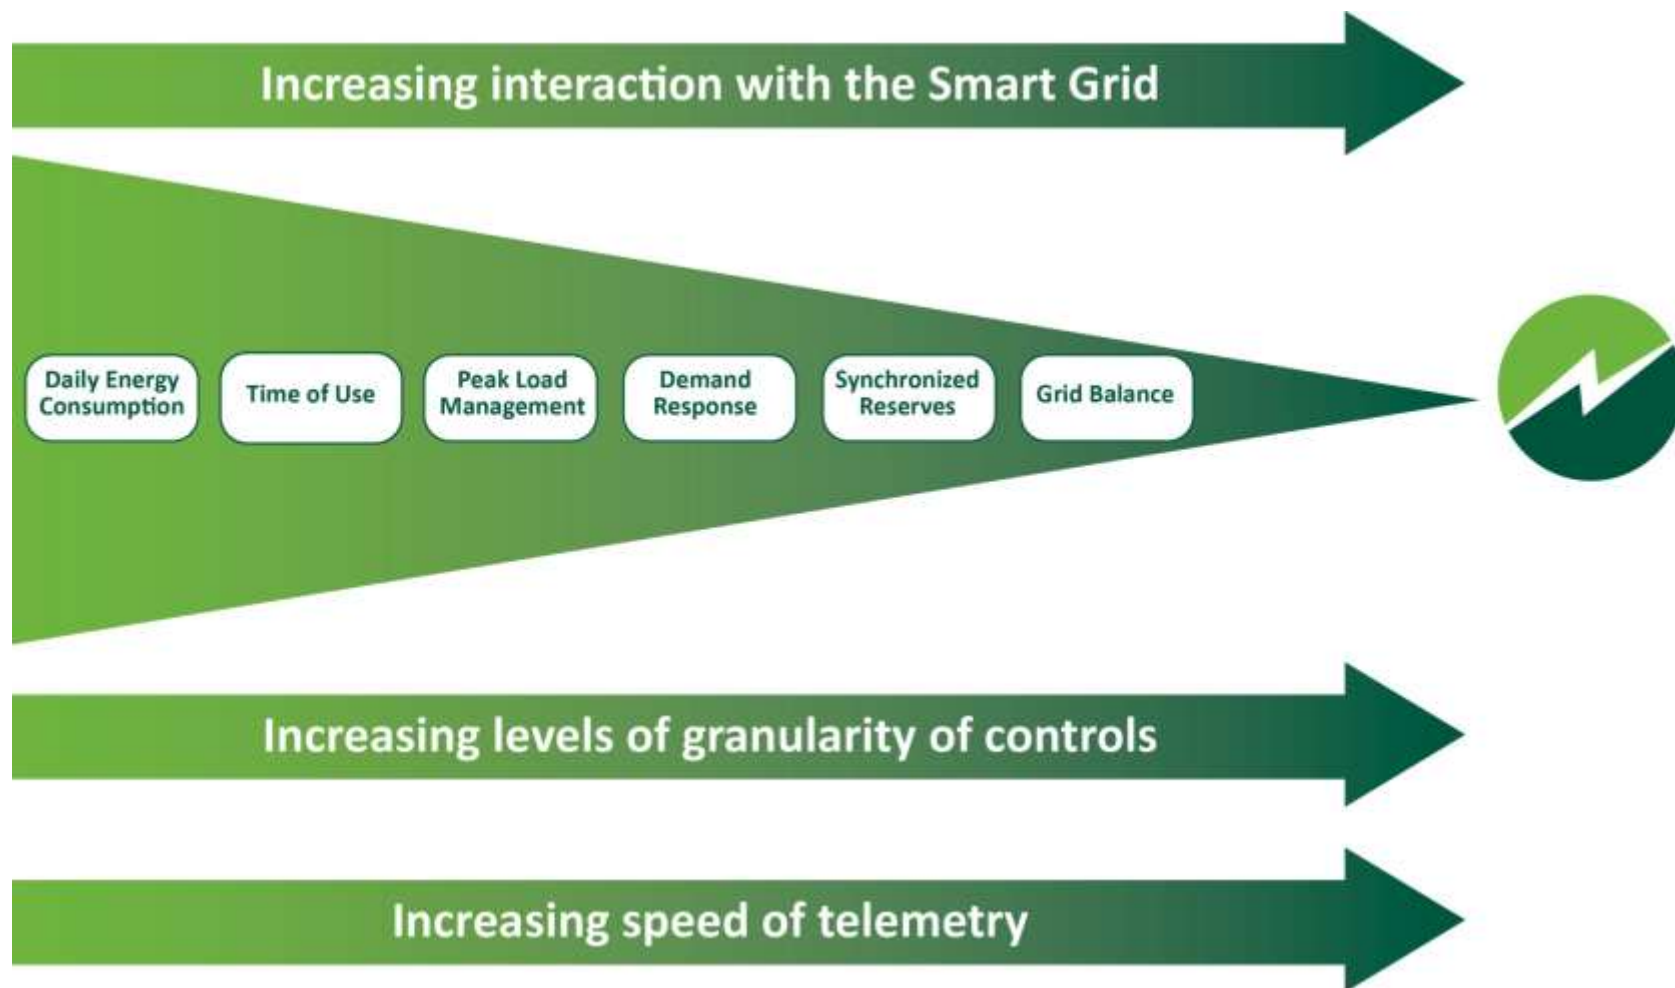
Increasing interaction with the Smart Grid

Daily Energy Consumption

Time of Use

Peak Load Management

Demand Response

Synchronized Reserves

Grid Balance

Increasing levels of granularity of controls

Increasing speed of telemetry